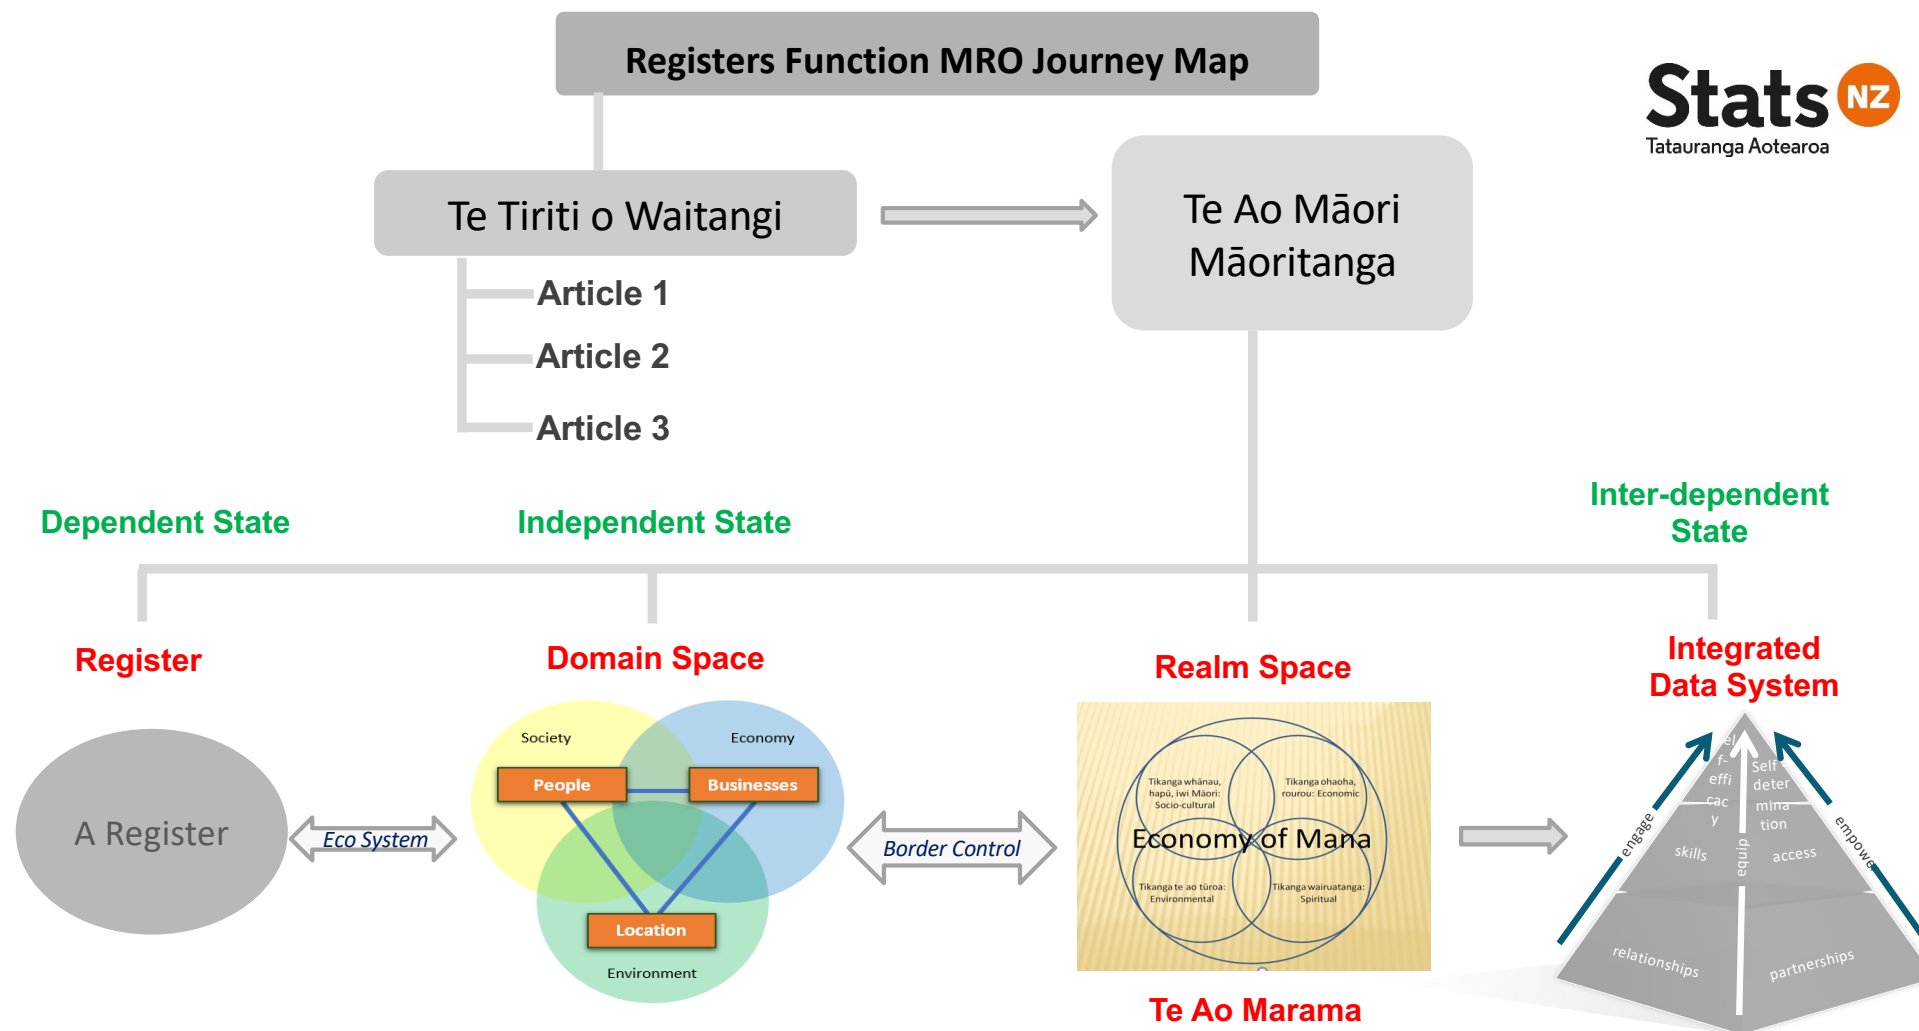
Registers Function MRO Journey Map

Stats NZ
Tatauranga Aotearoa

Te Tiriti o Waitangi

Article 1

Article 2

Article 3

Te Ao Māori
Māoritanga

Dependent State

Independent State

Inter-dependent State

Register

Domain Space

Realm Space

Integrated Data System

A Register

Eco System

Society

Economy

People

Businesses

Location

Environment

Border Control

Tikanga whānau, hapū, iwi Māori: Socio-cultural

Tikanga ohaoha, rourou: Economic

Economy of Mana

Tikanga te ao tūroa: Environmental

Tikanga wairuatanga: Spiritual

Self-efficacy

Self-determination

skills

access

equip

engage

empower

relationships

partnerships

Te Ao Marama